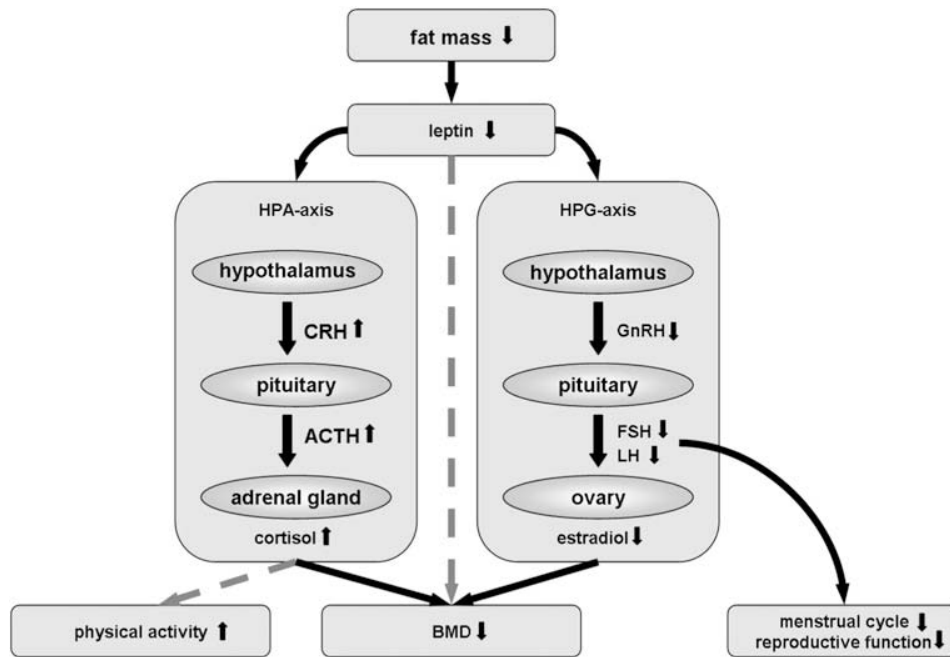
fat mass ⬇

leptin ⬇

HPA-axis

hypothalamus

CRH ⬆

pituitary

ACTH ⬆

adrenal gland

cortisol ⬆

HPG-axis

hypothalamus

GnRH ⬇

pituitary

FSH ⬇
LH ⬇

ovary

estradiol ⬇

physical activity ⬆

BMD ⬇

menstrual cycle ⬇
reproductive function ⬇